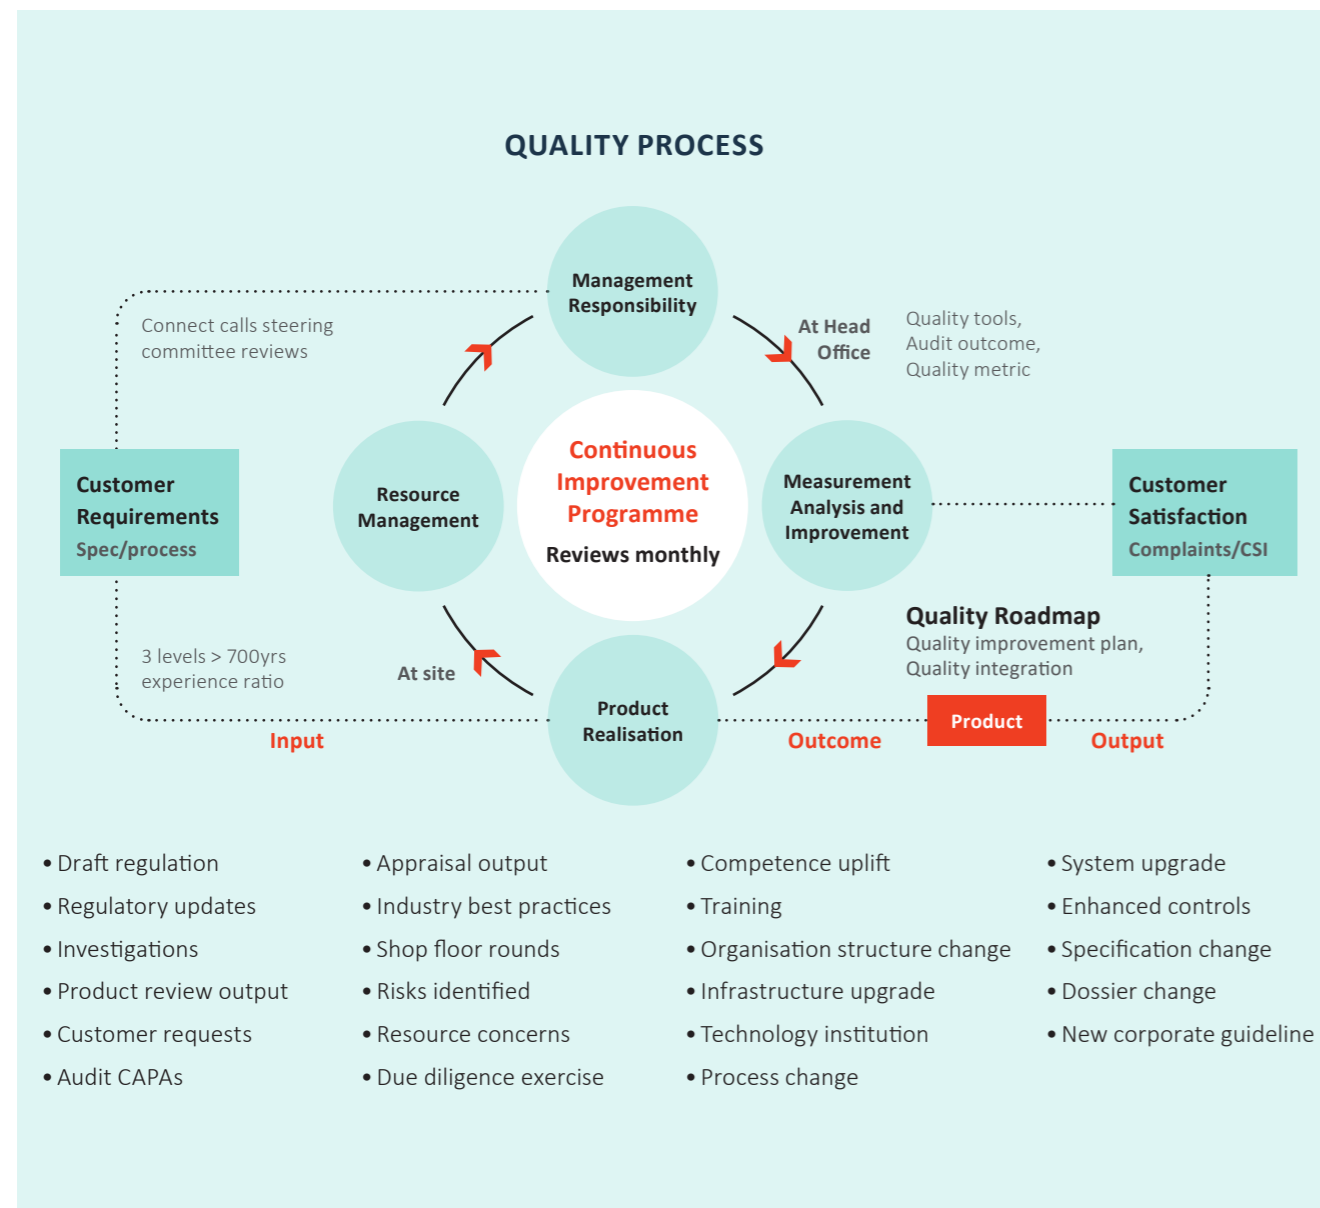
QUALITY PROCESS

Management Responsibility

Connect calls steering committee reviews

At Head Office

Quality tools, Audit outcome, Quality metric

Customer Requirements
Spec/process

Resource Management

Continuous Improvement Programme
Reviews monthly

Measurement Analysis and Improvement

Customer Satisfaction
Complaints/CSI

Quality Roadmap
Quality improvement plan, Quality integration

3 levels > 700yrs experience ratio

At site

Product Realisation

Product

Input

Outcome

Output

• Draft regulation
• Regulatory updates
• Investigations
• Product review output
• Customer requests
• Audit CAPAs

• Appraisal output
• Industry best practices
• Shop floor rounds
• Risks identified
• Resource concerns
• Due diligence exercise

• Competence uplift
• Training
• Organisation structure change
• Infrastructure upgrade
• Technology institution
• Process change

• System upgrade
• Enhanced controls
• Specification change
• Dossier change
• New corporate guideline